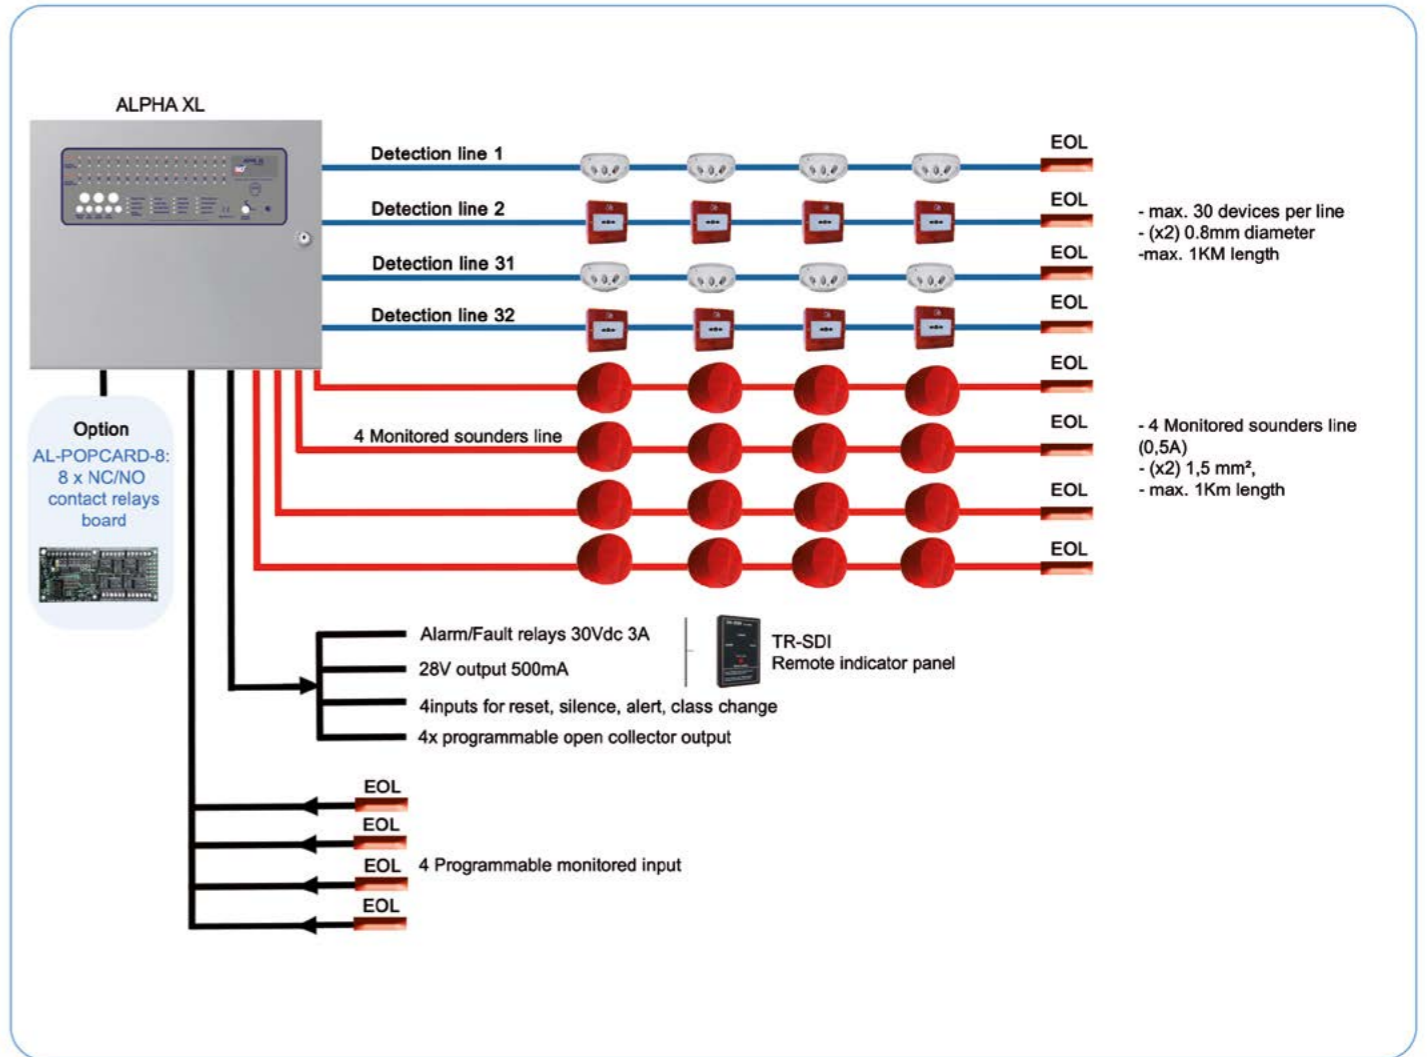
ALPHA XL

Detection line 1

Detection line 2

Detection line 31

Detection line 32

EOL

EOL

EOL

EOL

- max. 30 devices per line
- (x2) 0.8mm diameter
-max. 1KM length

EOL

4 Monitored sounders line

EOL

EOL

EOL

- 4 Monitored sounders line (0,5A)
- (x2) 1,5 mm²,
- max. 1Km length

Option
AL-POPCARD-8:
8 x NC/NO contact relays board

Alarm/Fault relays 30Vdc 3A
28V output 500mA
4inputs for reset, silence, alert, class change
4x programmable open collector output

TR-SDI
Remote indicator panel

EOL
EOL
EOL
EOL
4 Programmable monitored input